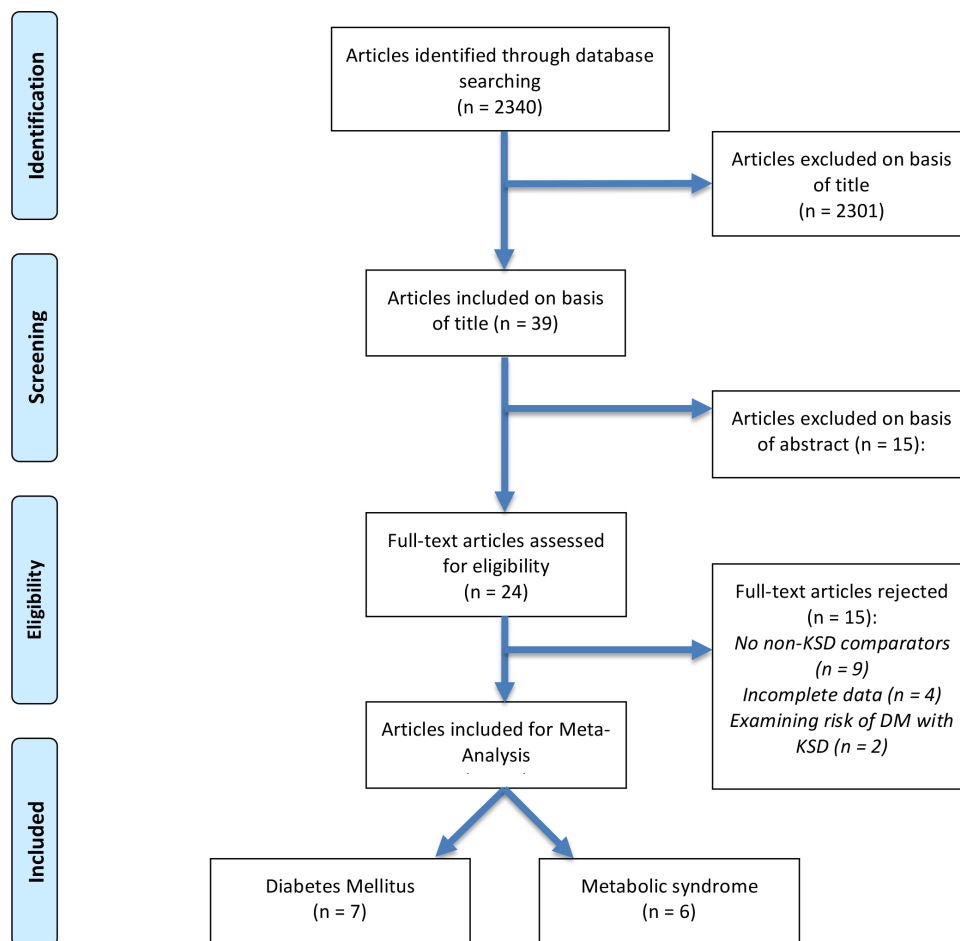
Identification

Articles identified through database searching
(n = 2340)

Articles excluded on basis of title
(n = 2301)

Screening

Articles included on basis of title (n = 39)

Articles excluded on basis of abstract (n = 15):

Eligibility

Full-text articles assessed for eligibility
(n = 24)

Full-text articles rejected
(n = 15):
*No non-KSD comparators (n = 9)*
*Incomplete data (n = 4)*
*Examining risk of DM with KSD (n = 2)*

Included

Articles included for Meta-Analysis
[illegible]

Diabetes Mellitus
(n = 7)

Metabolic syndrome
(n = 6)